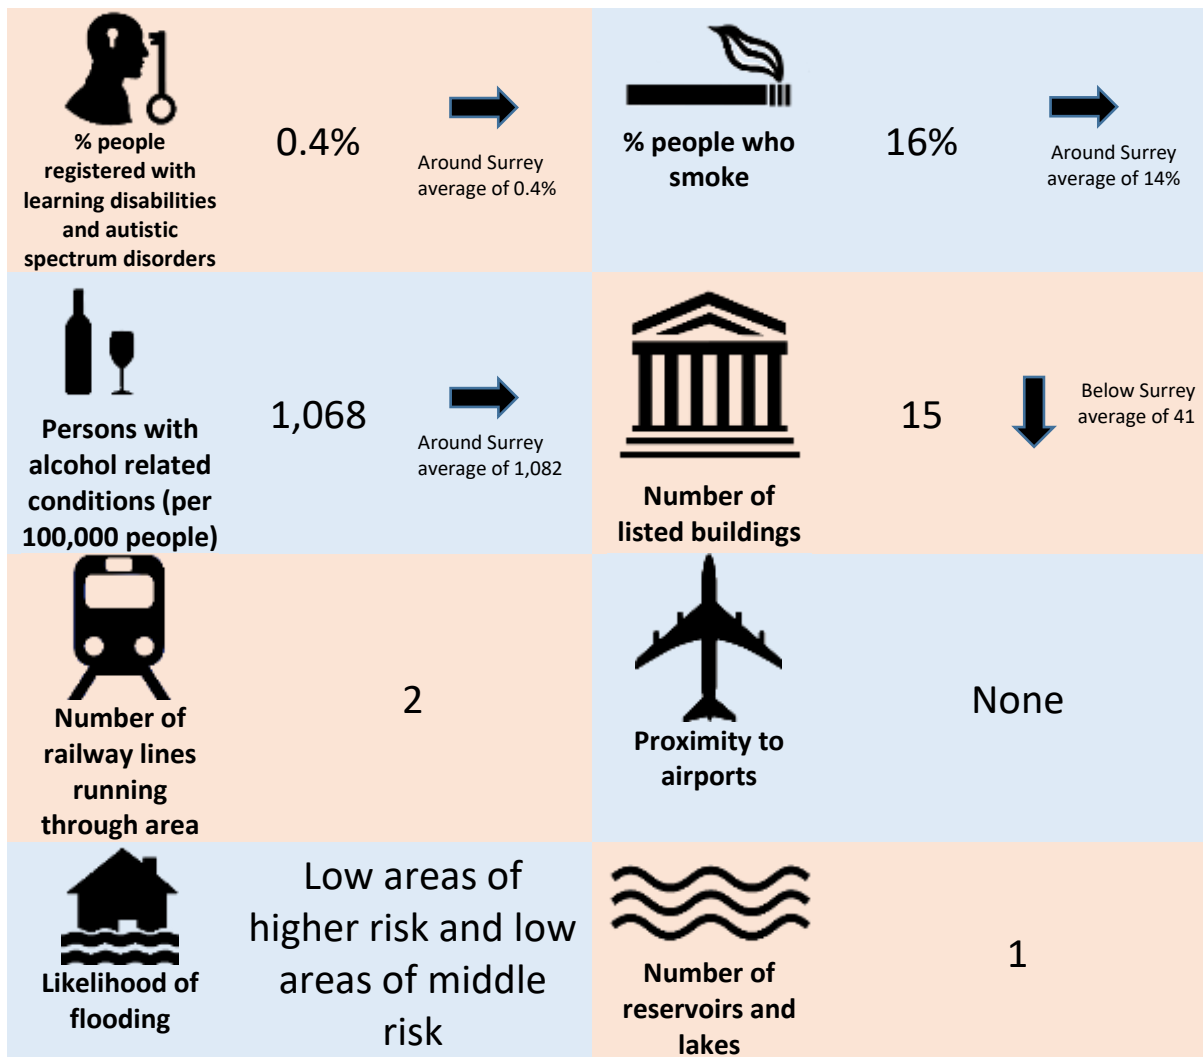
% people registered with learning disabilities and autistic spectrum disorders

0.4%

Around Surrey average of 0.4%

% people who smoke

16%

Around Surrey average of 14%

Persons with alcohol related conditions (per 100,000 people)

1,068

Around Surrey average of 1,082

Number of listed buildings

15

Below Surrey average of 41

Number of railway lines running through area

2

Proximity to airports

None

Likelihood of flooding

Low areas of higher risk and low areas of middle risk

Number of reservoirs and lakes

1